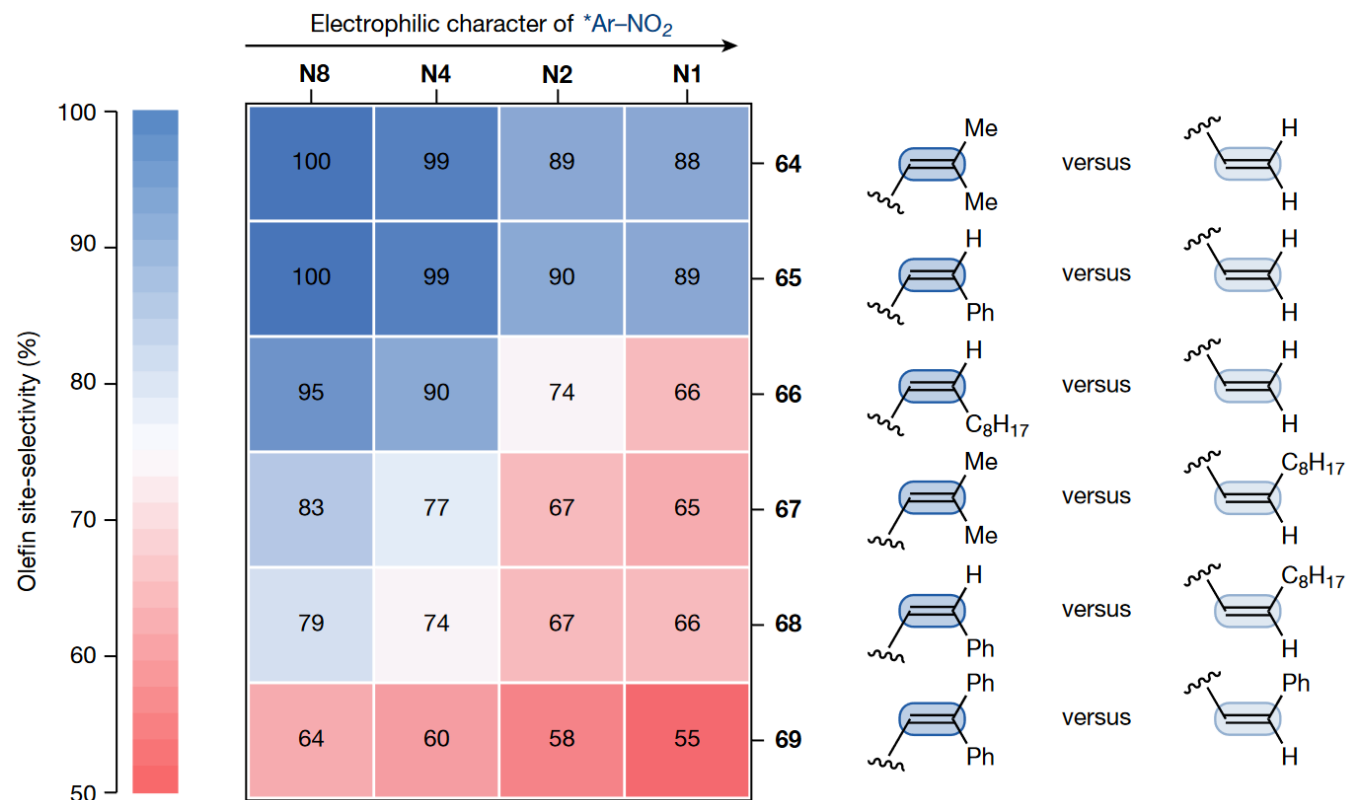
Electrophilic character of *Ar–NO$_2$

Olefin site-selectivity (%)

100
90
80
70
60
50

|  | N8 | N4 | N2 | N1 |  |
|---|---|---|---|---|---|
|  | 100 | 99 | 89 | 88 | 64 |
|  | 100 | 99 | 90 | 89 | 65 |
|  | 95 | 90 | 74 | 66 | 66 |
|  | 83 | 77 | 67 | 65 | 67 |
|  | 79 | 74 | 67 | 66 | 68 |
|  | 64 | 60 | 58 | 55 | 69 |

Me Me versus H H

H Ph versus H H

H $C_8H_{17}$ versus H H

Me Me versus $C_8H_{17}$ H

H Ph versus $C_8H_{17}$ H

Ph Ph versus Ph H